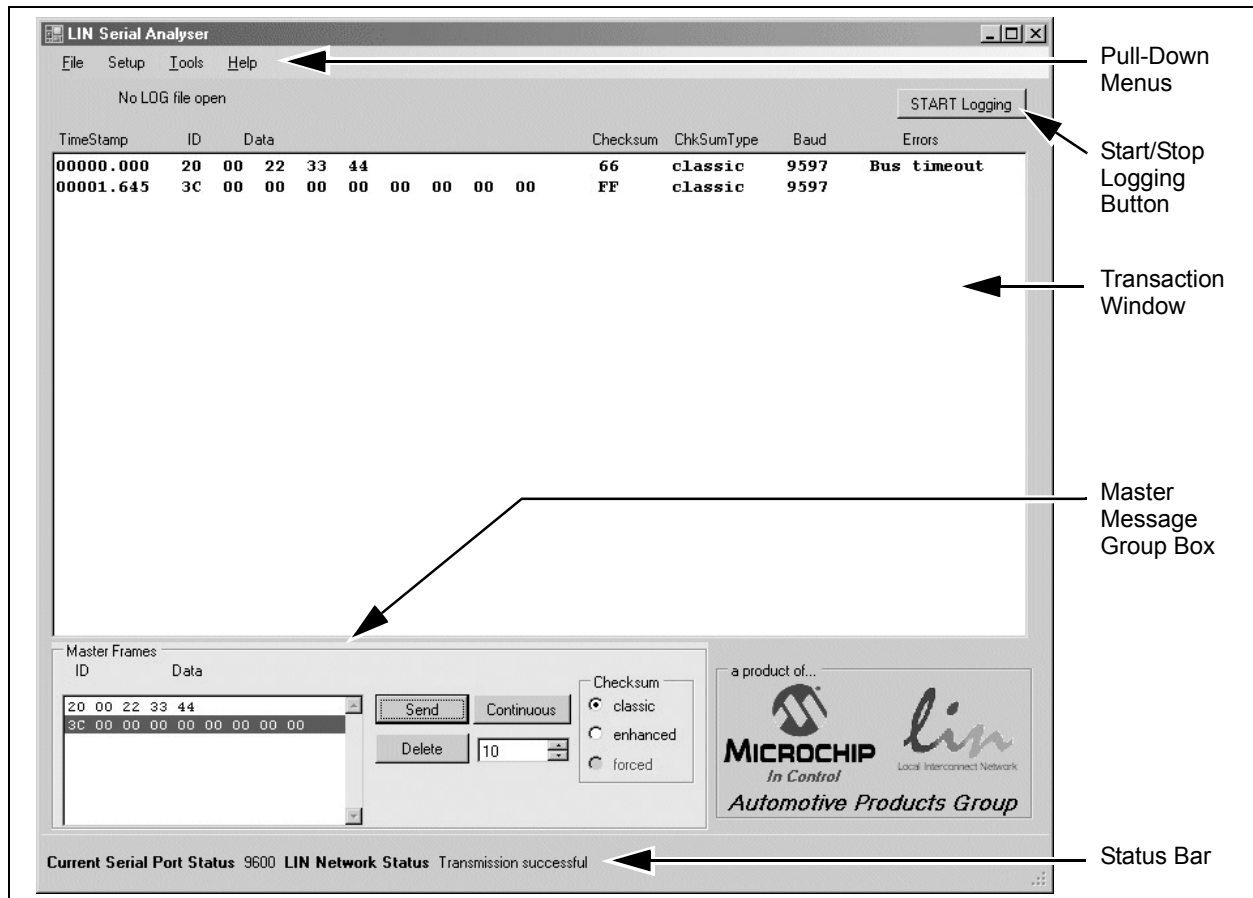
LIN Serial Analyser

File Setup Tools Help

No LOG file open

START Logging

| TimeStamp | ID | Data | Checksum | ChkSumType | Baud | Errors |
|---|---|---|---|---|---|---|
| 00000.000 | 20 | 00 22 33 44 | 66 | classic | 9597 | Bus timeout |
| 00001.645 | 3C | 00 00 00 00 00 00 00 00 | FF | classic | 9597 | |

Master Frames
ID Data
20 00 22 33 44
3C 00 00 00 00 00 00 00 00

Send Continuous
Delete 10

Checksum
classic
enhanced
forced

a product of...
MICROCHIP
In Control
lin
Local Interconnect Network
Automotive Products Group

Current Serial Port Status 9600 LIN Network Status Transmission successful

Pull-Down Menus

Start/Stop Logging Button

Transaction Window

Master Message Group Box

Status Bar